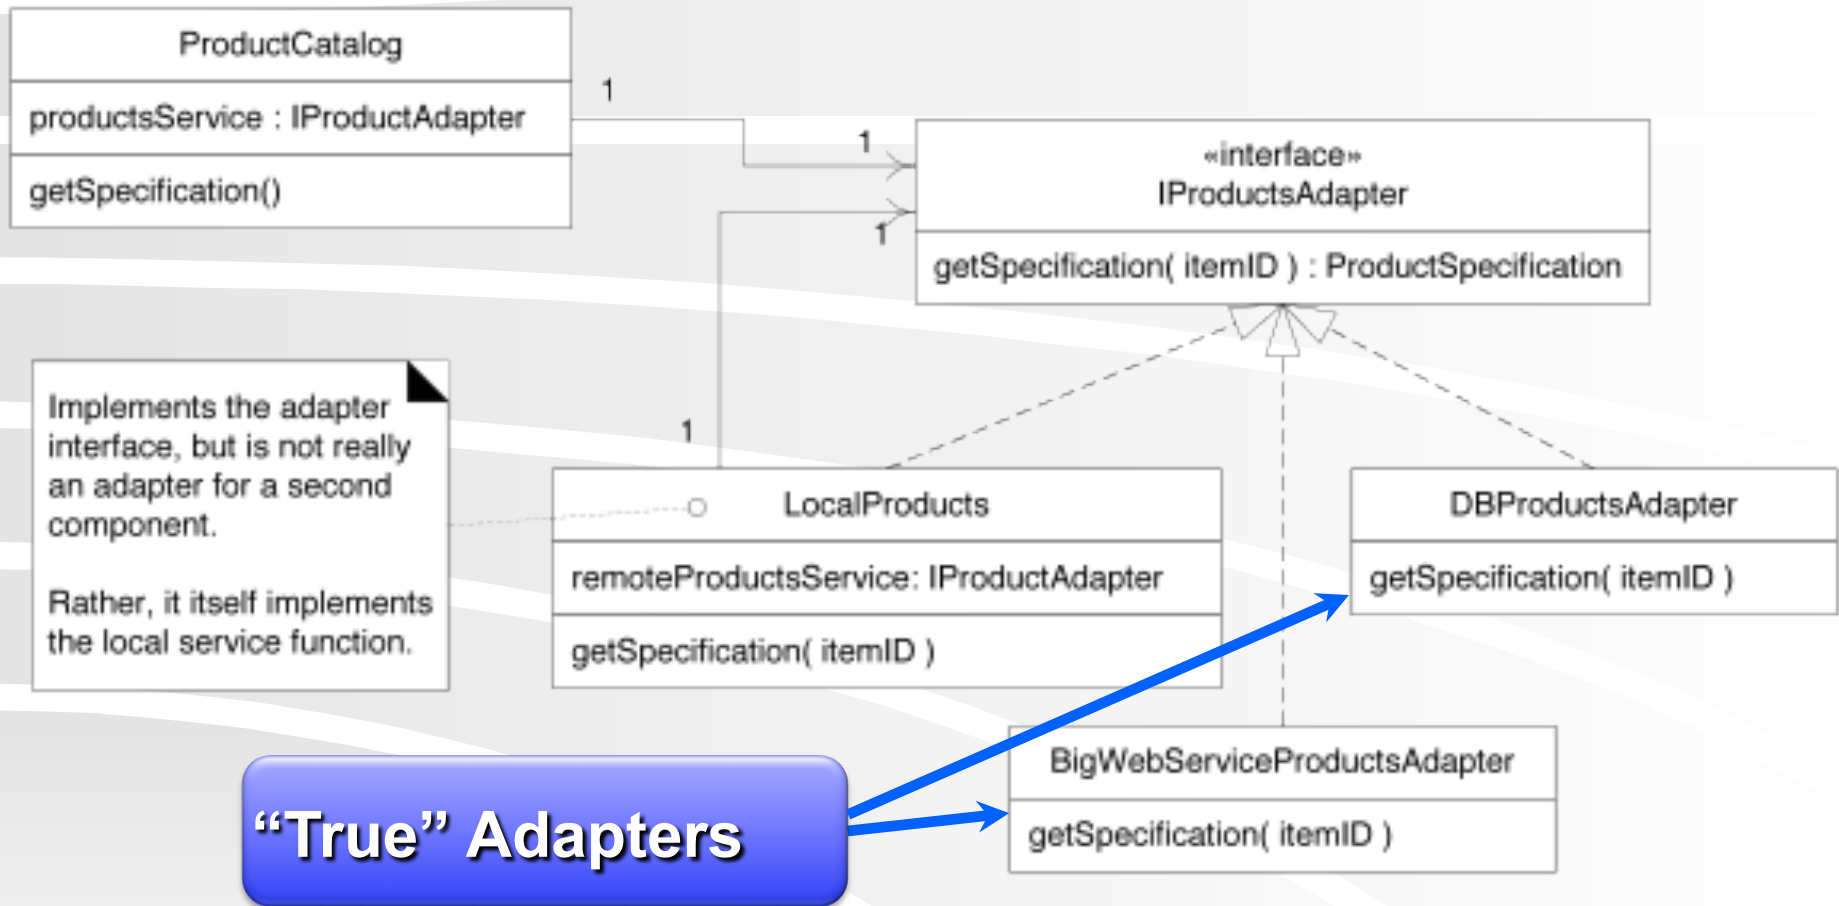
ProductCatalog

productsService : IProductAdapter

getSpecification()

1

1

«interface»
IProductsAdapter

getSpecification( itemID ) : ProductSpecification

1

Implements the adapter interface, but is not really an adapter for a second component.

Rather, it itself implements the local service function.

1

LocalProducts

remoteProductsService: IProductAdapter

getSpecification( itemID )

DBProductsAdapter

getSpecification( itemID )

BigWebServiceProductsAdapter

getSpecification( itemID )

“True” Adapters